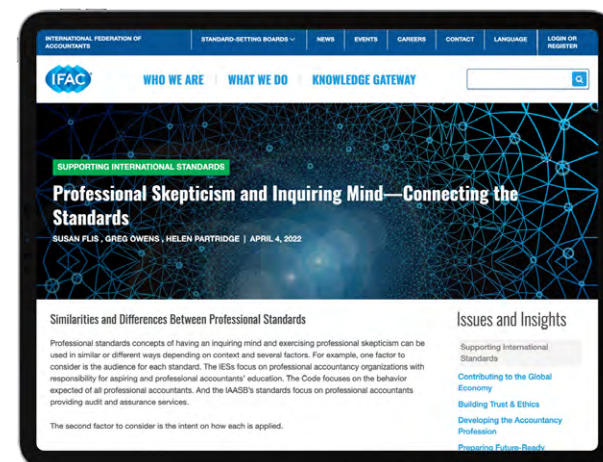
INTERNATIONAL FEDERATION OF ACCOUNTANTS

STANDARD-SETTING BOARDS

NEWS

EVENTS

CAREERS

CONTACT

LANGUAGE

LOGIN OR REGISTER

IFAC

WHO WE ARE

WHAT WE DO

KNOWLEDGE GATEWAY

SUPPORTING INTERNATIONAL STANDARDS

Professional Skepticism and Inquiring Mind—Connecting the Standards

SUSAN FLIS , GREG OWENS , HELEN PARTRIDGE | APRIL 4, 2022

Similarities and Differences Between Professional Standards

Professional standards concepts of having an inquiring mind and exercising professional skepticism can be used in similar or different ways depending on context and several factors. For example, one factor to consider is the audience for each standard. The IESs focus on professional accountancy organizations with responsibility for aspiring and professional accountants' education. The Code focuses on the behavior expected of all professional accountants. And the IAASB's standards focus on professional accountants providing audit and assurance services.

The second factor to consider is the intent on how each is applied.

Issues and Insights

Supporting International Standards

Contributing to the Global Economy

Building Trust & Ethics

Developing the Accountancy Profession

Preparing Future-Ready